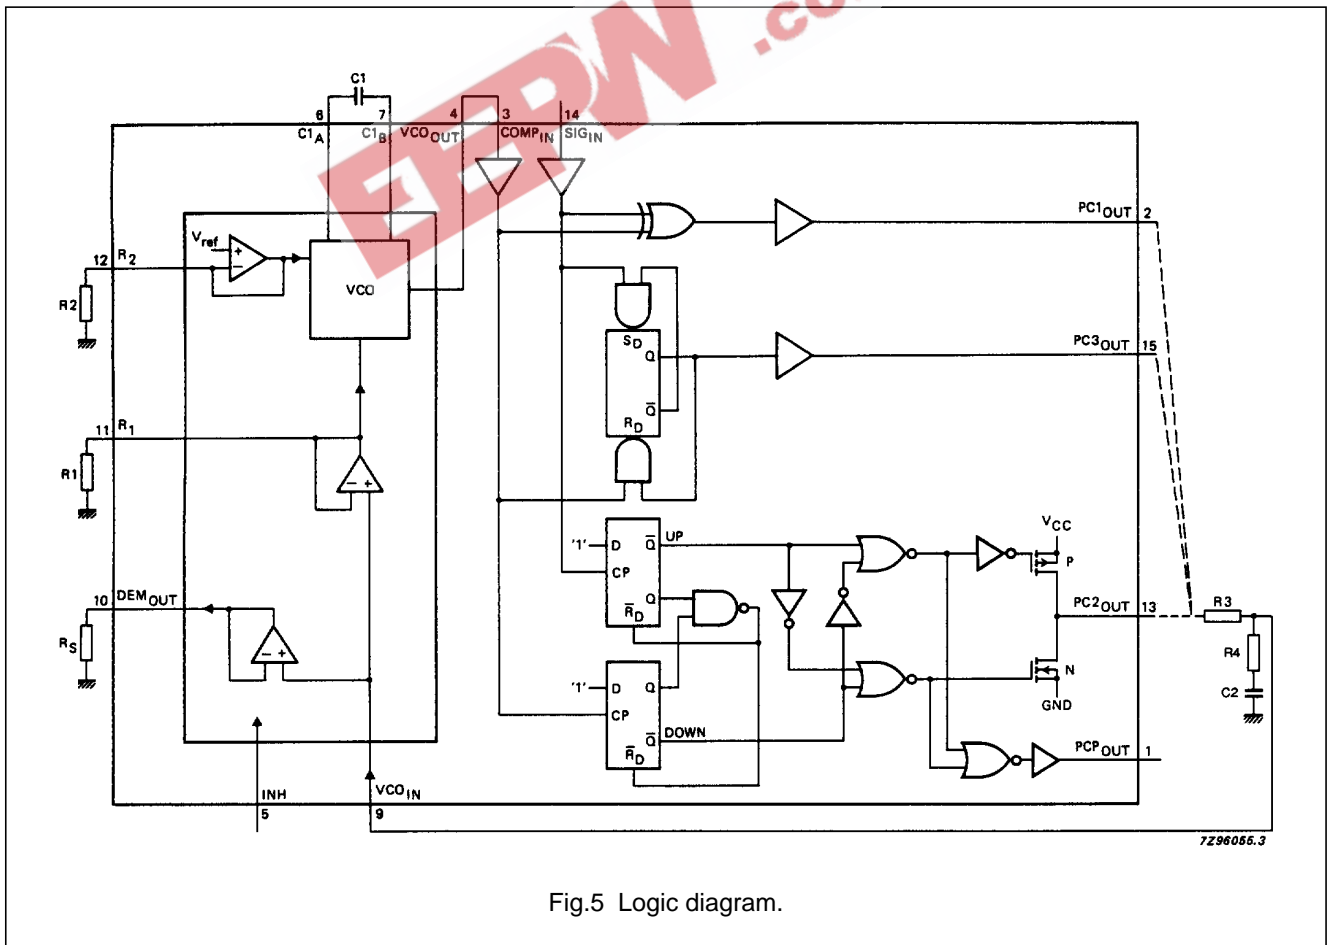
EEPW .co

C1

6 7 4 3 14

$C1_A$ $C1_B$ $VCO_{OUT}$ $COMP_{IN}$ $SIG_{IN}$

12 $R_2$

R2

$V_{ref}$

+

−

VCO

11 $R_1$

R1

− +

10 $DEM_{OUT}$

$R_S$

− +

INH

5

$VCO_{IN}$

9

$PC1_{OUT}$ 2

$S_D$

Q

$\overline{Q}$

$R_D$

$PC3_{OUT}$ 15

'1' D $\overline{Q}$ UP

CP

$\overline{R}_D$ Q

'1' D Q

CP

$\overline{R}_D$ $\overline{Q}$ DOWN

$V_{CC}$

P

N

GND

$PC2_{OUT}$ 13

R3

R4

C2

$PCP_{OUT}$ 1

7Z96055.3

Fig.5 Logic diagram.